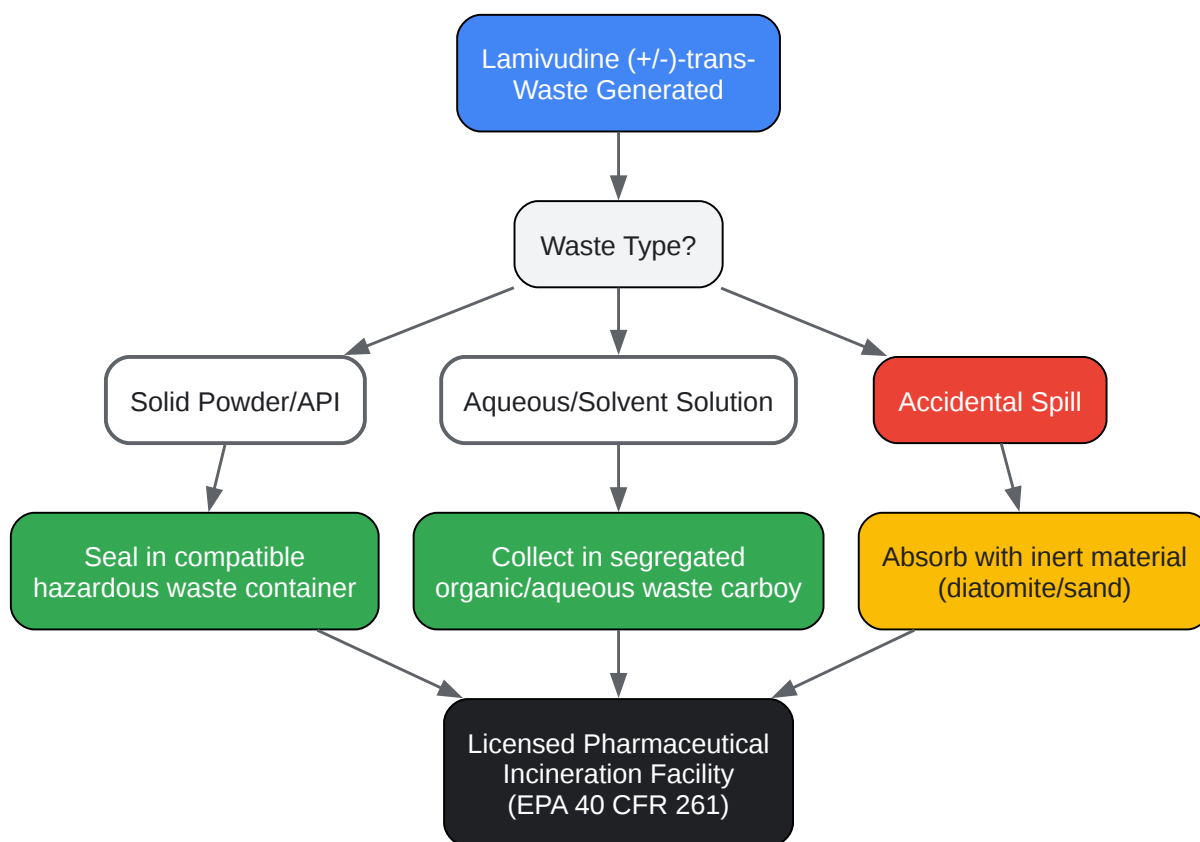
Lamivudine (+/-)-trans-Waste Generated

Waste Type?

Solid Powder/API

Aqueous/Solvent Solution

Accidental Spill

Seal in compatible hazardous waste container

Collect in segregated organic/aqueous waste carboy

Absorb with inert material (diatomite/sand)

Licensed Pharmaceutical Incineration Facility (EPA 40 CFR 261)